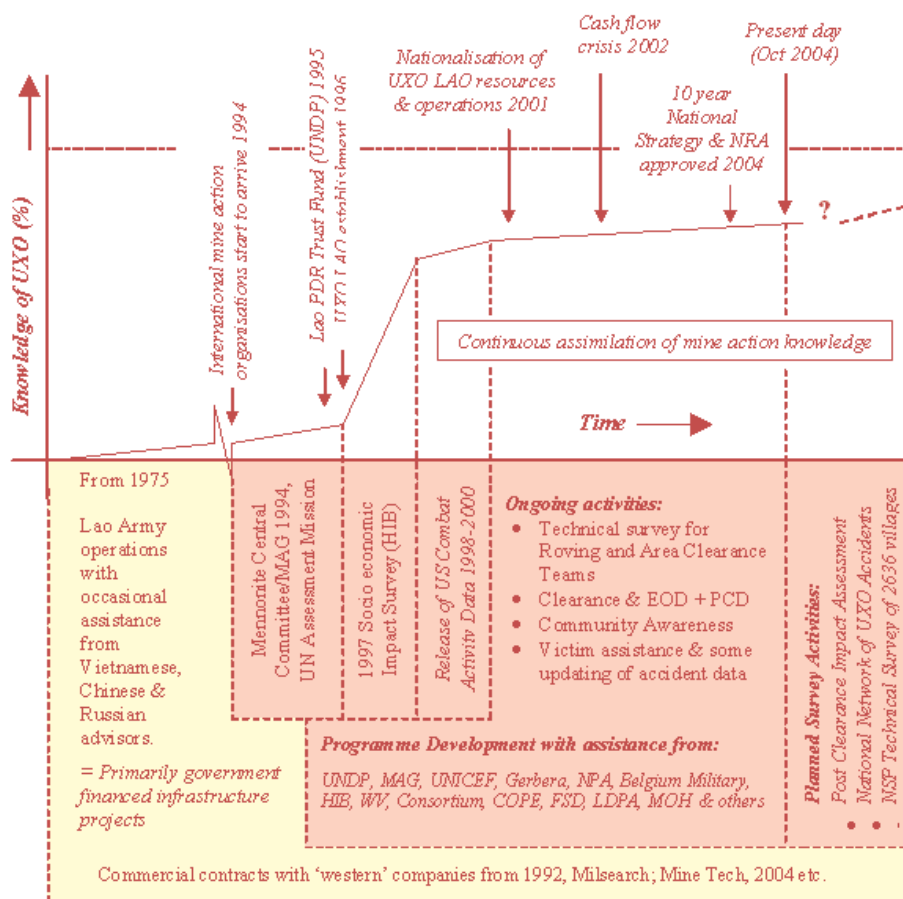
Cash flow crisis 2002

Present day (Oct 2004)

Nationalisation of UXO LAO resources & operations 2001

10 year National Strategy & NRA approved 2004

Knowledge of UXO (%)

International mine action organisations start to arrive 1994

Lao PDR Trust Fund (UNDP) 1995

UXO LAO establishment 1996

?

Continuous assimilation of mine action knowledge

Time

From 1975

Lao Army operations with occasional assistance from Vietnamese, Chinese & Russian advisors.

= Primarily government financed infrastructure projects

Mennonite Central Committee/MAG 1994, UN Assessment Mission

1997 Socio economic Impact Survey (HIB)

Release of US Combat Activity Data 1998-2000

Ongoing activities:
• Technical survey for Roving and Area Clearance Teams
• Clearance & EOD + PCD
• Community Awareness
• Victim assistance & some updating of accident data

Planned Survey Activities:
• Post Clearance Impact Assessment
• National Network of UXO Accidents
• NSP Technical Survey of 2636 villages

Programme Development with assistance from:

UNDP, MAG, UNICEF, Gerbera, NPA, Belgium Military, HIB, WV, Consortium, COPE, FSD, LDPA, MOH & others

Commercial contracts with 'western' companies from 1992, Milsearch; Mine Tech, 2004 etc.